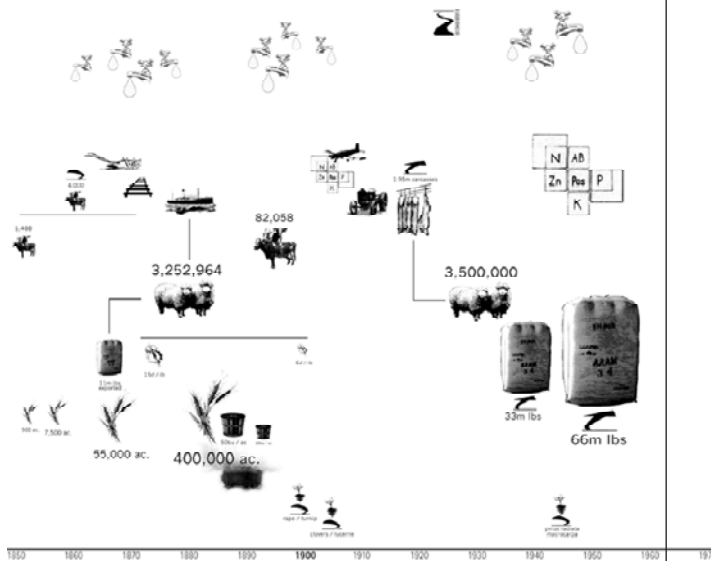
4,000

1,400

82,058

3,252,964

1.95m carcasses

3,500,000

N
Zn
Fe
F

N
AB
Zn
Pos
P
K

11m lbs exported

15d / lb

6d / lb

500 ac.

7,500 ac.

55,000 ac.

400,000 ac.

33m lbs

66m lbs

rape / turnip

clovers / lucerne

prairie / cocksfoot / ryegrass

1850 1860 1870 1880 1890 1900 1910 1920 1930 1940 1950 1960 197